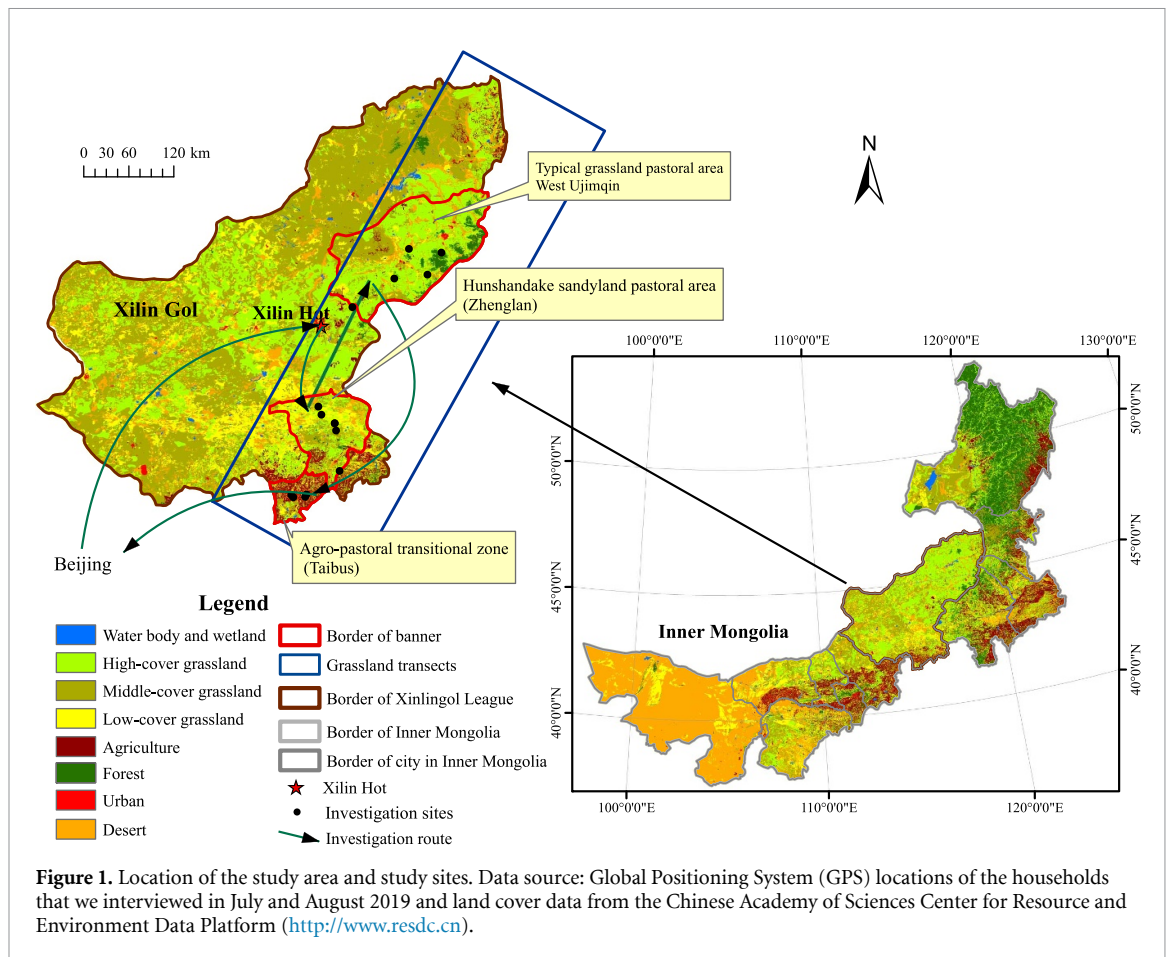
0 30 60 120 km

N

Typical grassland pastoral area
West Ujimqin

Hunshandake sandyland pastoral area
(Zhenglan)

Xilin Gol

Xilin Hot

Agro-pastoral transitional zone
(Taibus)

Beijing

100°0'0"E 110°0'0"E 120°0'0"E 130°0'0"E

50°0'0"N
45°0'0"N
40°0'0"N

Inner Mongolia

100°0'0"E 110°0'0"E 120°0'0"E

Legend

Water body and wetland
High-cover grassland
Middle-cover grassland
Low-cover grassland
Agriculture
Forest
Urban
Desert

Border of banner
Grassland transects
Border of Xinlingol League
Border of Inner Mongolia
Border of city in Inner Mongolia
Xilin Hot
Investigation sites
Investigation route

**Figure 1.** Location of the study area and study sites. Data source: Global Positioning System (GPS) locations of the households that we interviewed in July and August 2019 and land cover data from the Chinese Academy of Sciences Center for Resource and Environment Data Platform (http://www.resdc.cn).